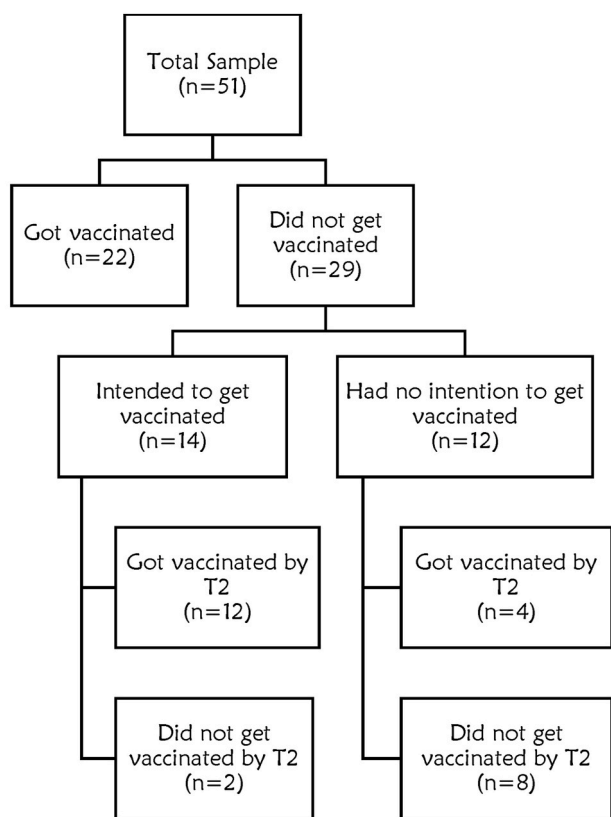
Total Sample
(n=51)

Got vaccinated
(n=22)

Did not get vaccinated
(n=29)

Intended to get vaccinated
(n=14)

Had no intention to get vaccinated
(n=12)

Got vaccinated by T2
(n=12)

Did not get vaccinated by T2
(n=2)

Got vaccinated by T2
(n=4)

Did not get vaccinated by T2
(n=8)